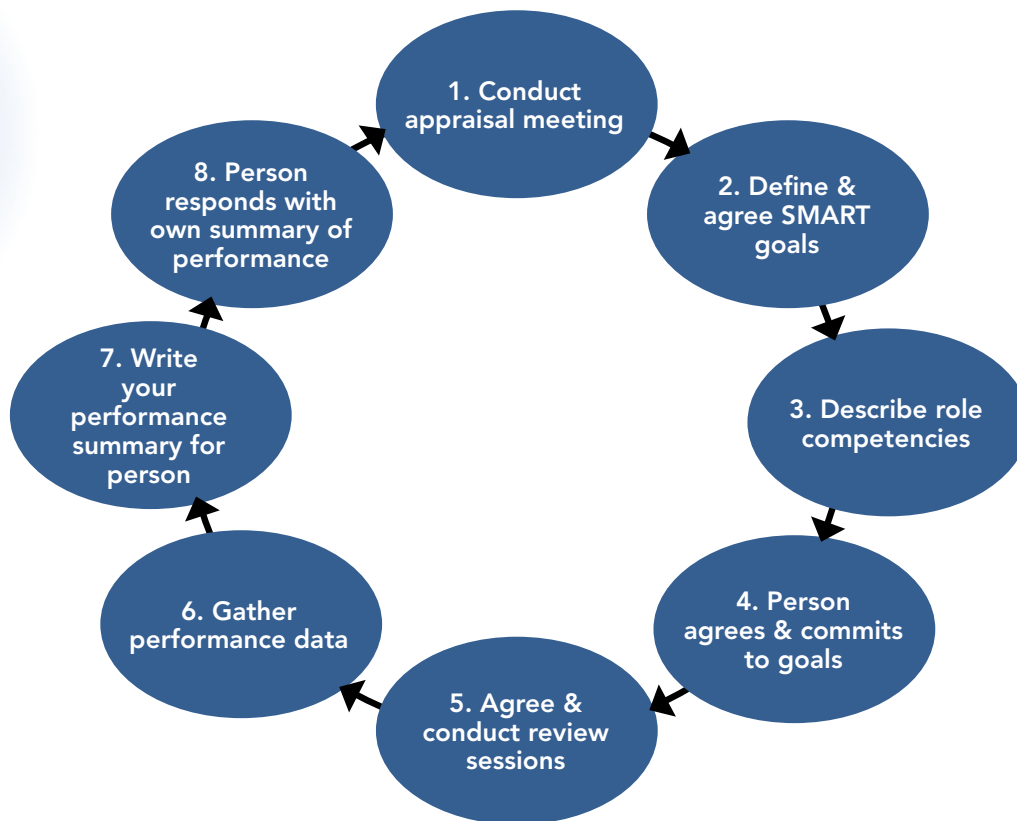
1. Conduct appraisal meeting

2. Define & agree SMART goals

3. Describe role competencies

4. Person agrees & commits to goals

5. Agree & conduct review sessions

6. Gather performance data

7. Write your performance summary for person

8. Person responds with own summary of performance